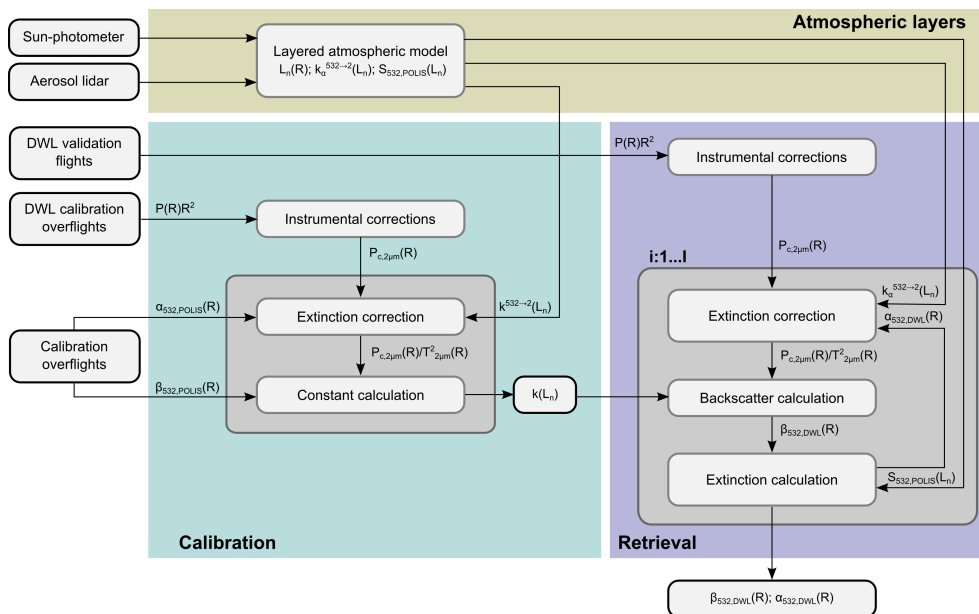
Atmospheric layers

Sun-photometer

Aerosol lidar

Layered atmospheric model
$L_n(R)$; $k_\alpha^{532\to2}(L_n)$; $S_{532,POLIS}(L_n)$

DWL validation flights

DWL calibration overflights

$P(R)R^2$

Instrumental corrections

$P_{c,2\mu m}(R)$

Calibration overflights

$\alpha_{532,POLIS}(R)$

Extinction correction

$k^{532\to2}(L_n)$

$P_{c,2\mu m}(R)/T^2_{2\mu m}(R)$

$\beta_{532,POLIS}(R)$

Constant calculation

$k(L_n)$

Calibration

$P(R)R^2$

Instrumental corrections

$P_{c,2\mu m}(R)$

i:1...I

$k_\alpha^{532\to2}(L_n)$

Extinction correction

$\alpha_{532,DWL}(R)$

$P_{c,2\mu m}(R)/T^2_{2\mu m}(R)$

Backscatter calculation

$\beta_{532,DWL}(R)$

Extinction calculation

$S_{532,POLIS}(L_n)$

Retrieval

$\beta_{532,DWL}(R)$; $\alpha_{532,DWL}(R)$